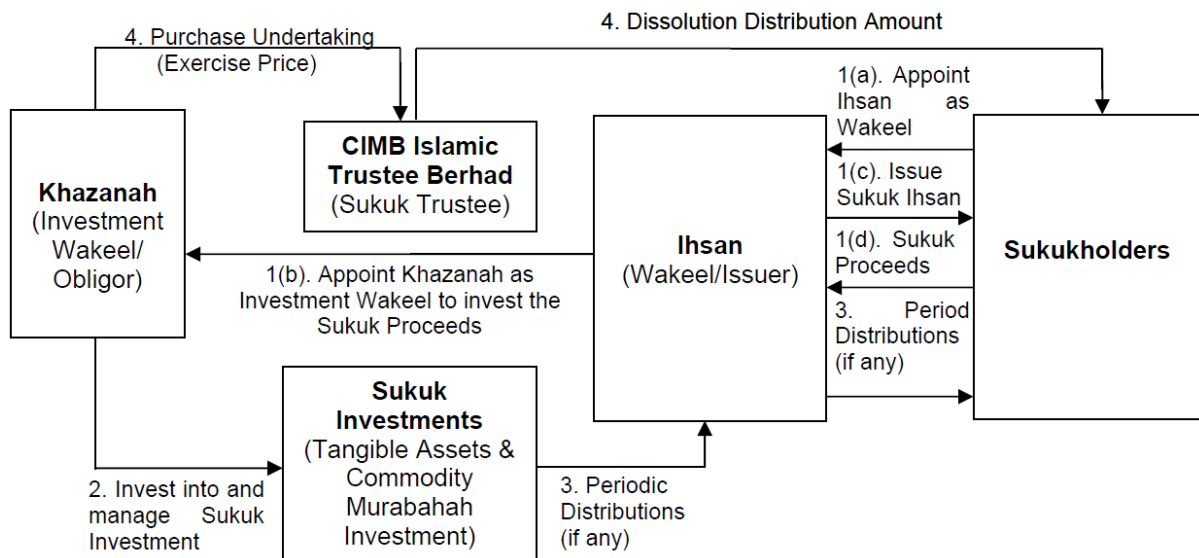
4. Purchase Undertaking (Exercise Price)

4. Dissolution Distribution Amount

Khazanah (Investment Wakeel/ Obligor)

CIMB Islamic Trustee Berhad (Sukuk Trustee)

1(a). Appoint Ihsan as Wakeel

1(c). Issue Sukuk Ihsan

1(d). Sukuk Proceeds

3. Period Distributions (if any)

Ihsan (Wakeel/Issuer)

Sukukholders

1(b). Appoint Khazanah as Investment Wakeel to invest the Sukuk Proceeds

Sukuk Investments (Tangible Assets & Commodity Murabahah Investment)

2. Invest into and manage Sukuk Investment

3. Periodic Distributions (if any)